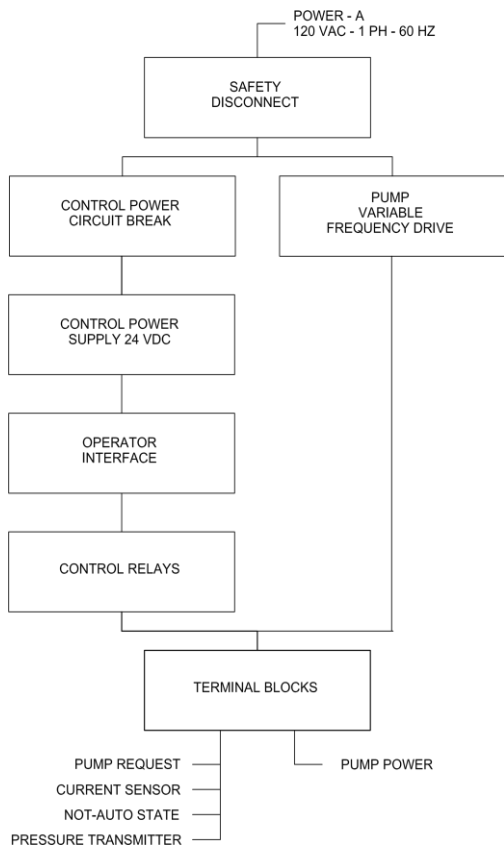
POWER - A
120 VAC - 1 PH - 60 HZ

SAFETY DISCONNECT

CONTROL POWER CIRCUIT BREAK

PUMP VARIABLE FREQUENCY DRIVE

CONTROL POWER SUPPLY 24 VDC

OPERATOR INTERFACE

CONTROL RELAYS

TERMINAL BLOCKS

PUMP REQUEST

CURRENT SENSOR

NOT-AUTO STATE

PRESSURE TRANSMITTER

PUMP POWER